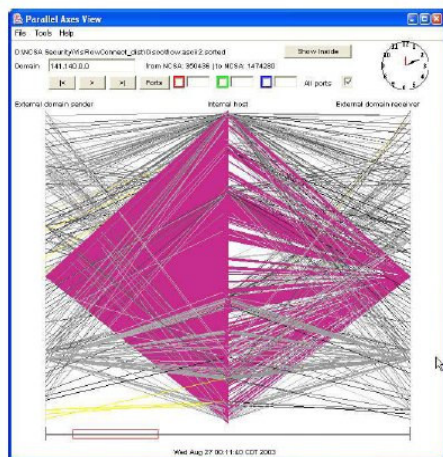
Parallel Axes View

File Tools Help

D:\NCSA Security\VisFlowConnect_dist\DipsoBow.april 2.sorted

Show Inside

Domain 141.140.0.0 from NCSA: 950436 | to NCSA: 1474280

|< > >| Ports All ports

External domain sender

Internal host

External domain receiver

Wed Aug 27 00:11:40 CDT 2003